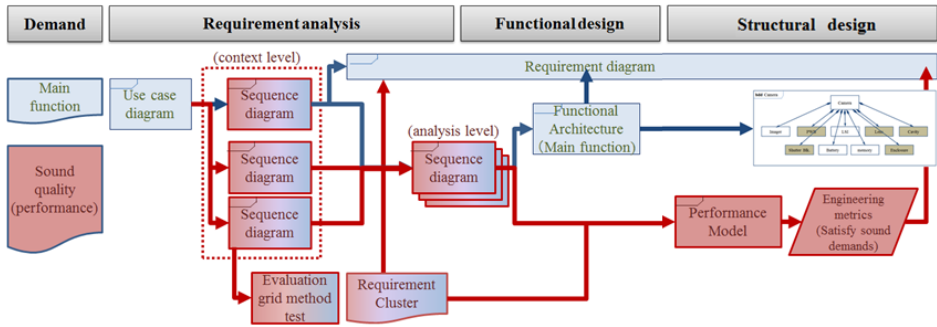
Demand

Requirement analysis

Functional design

Structural design

Main function

Sound quality (performance)

Use case diagram

(context level)

Sequence diagram

Sequence diagram

Sequence diagram

Requirement diagram

(analysis level)

Sequence diagram

Functional Architecture (Main function)

Evaluation grid method test

Requirement Cluster

Performance Model

Engineering metrics (Satisfy sound demands)

bdd Camera

Camera

Imager

PWB

I/O

Lens

Cavity

Shutter Mic

Battery

memory

Enclosure